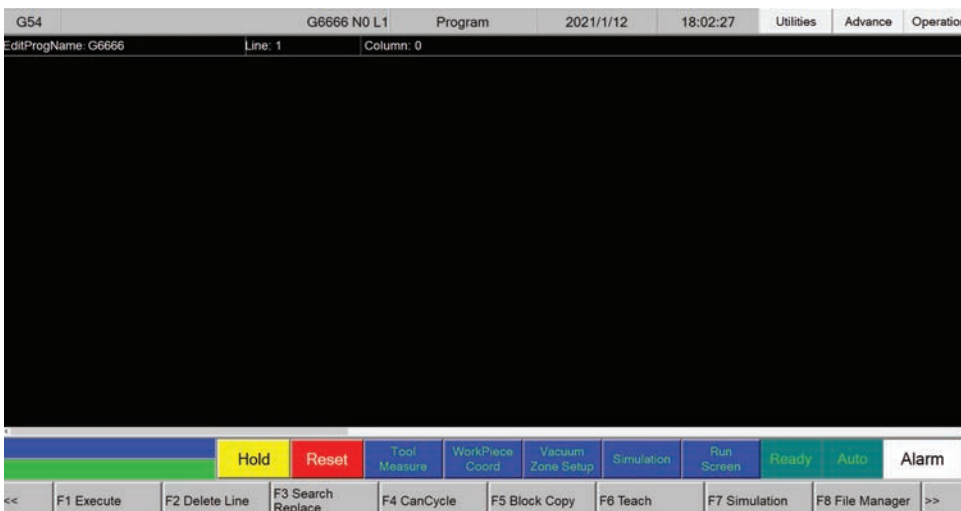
G54 G6666 N0 L1 Program 2021/1/12 18:02:27 Utilities Advance Operatio

EditProgName: G6666 Line: 1 Column: 0

Hold Reset Tool Measure WorkPiece Coord Vacuum Zone Setup Simulation Run Screen Ready Auto Alarm

<< F1 Execute F2 Delete Line F3 Search Replace F4 CanCycle F5 Block Copy F6 Teach F7 Simulation F8 File Manager >>